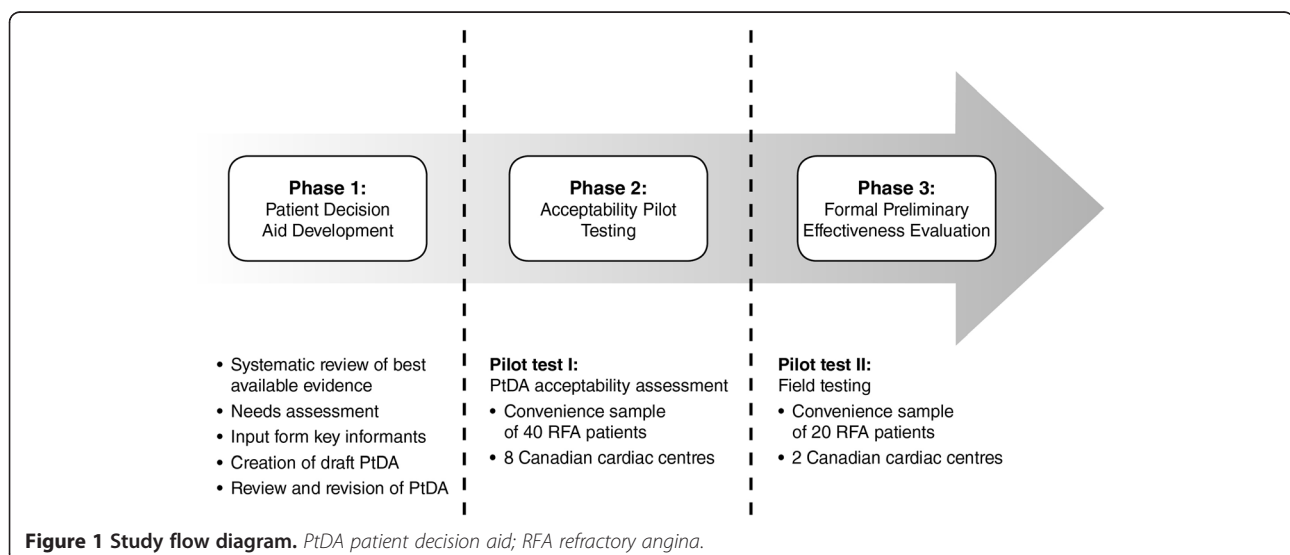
**Phase 1:**
Patient Decision Aid Development

**Phase 2:**
Acceptability Pilot Testing

**Phase 3:**
Formal Preliminary Effectiveness Evaluation

• Systematic review of best available evidence
• Needs assessment
• Input form key informants
• Creation of draft PtDA
• Review and revision of PtDA

**Pilot test I:**
PtDA acceptability assessment
• Convenience sample of 40 RFA patients
• 8 Canadian cardiac centres

**Pilot test II:**
Field testing
• Convenience sample of 20 RFA patients
• 2 Canadian cardiac centres

**Figure 1 Study flow diagram.** *PtDA patient decision aid; RFA refractory angina.*